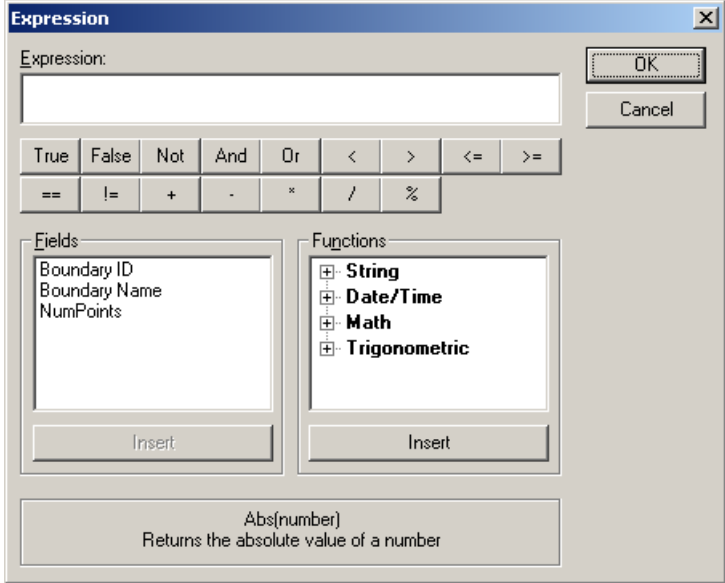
Expression

Expression:

OK

Cancel

True | False | Not | And | Or | < | > | <= | >=

== | != | + | - | * | / | %

Fields

Boundary ID
Boundary Name
NumPoints

Insert

Functions

String
Date/Time
Math
Trigonometric

Insert

Abs(number)
Returns the absolute value of a number